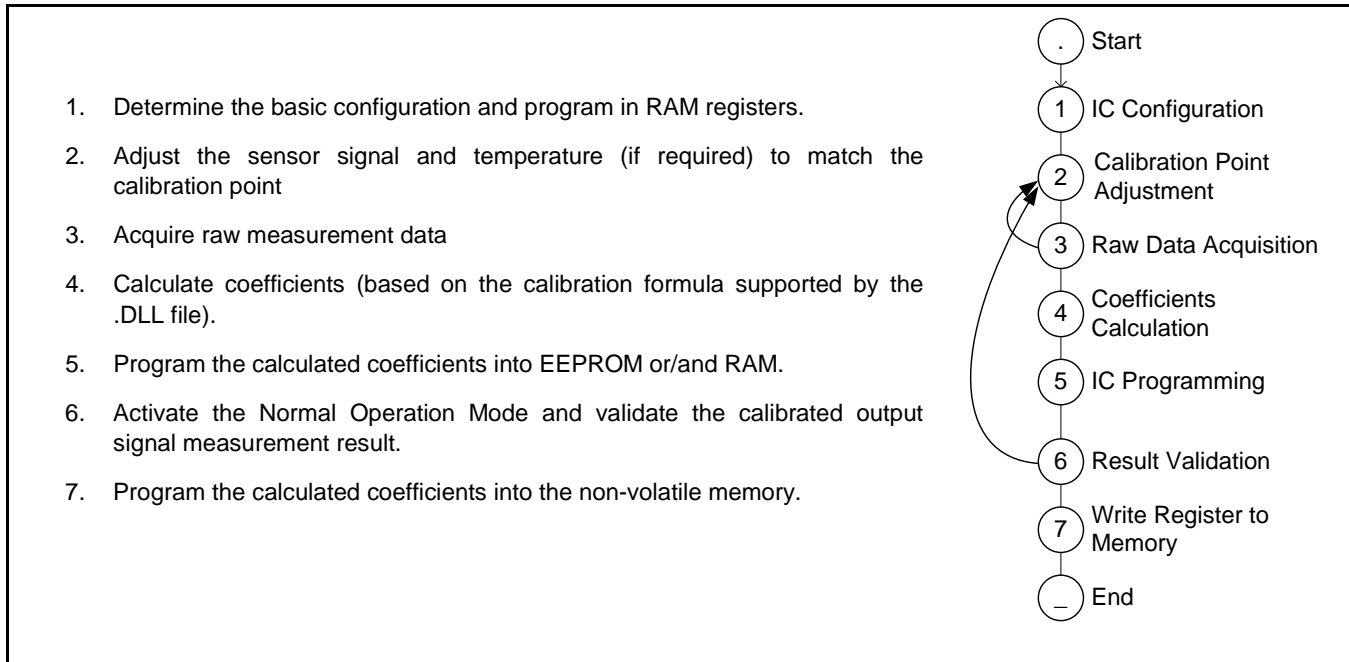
1. Determine the basic configuration and program in RAM registers.

2. Adjust the sensor signal and temperature (if required) to match the calibration point

3. Acquire raw measurement data

4. Calculate coefficients (based on the calibration formula supported by the .DLL file).

5. Program the calculated coefficients into EEPROM or/and RAM.

6. Activate the Normal Operation Mode and validate the calibrated output signal measurement result.

7. Program the calculated coefficients into the non-volatile memory.

. Start

1 IC Configuration

2 Calibration Point Adjustment

3 Raw Data Acquisition

4 Coefficients Calculation

5 IC Programming

6 Result Validation

7 Write Register to Memory

_ End